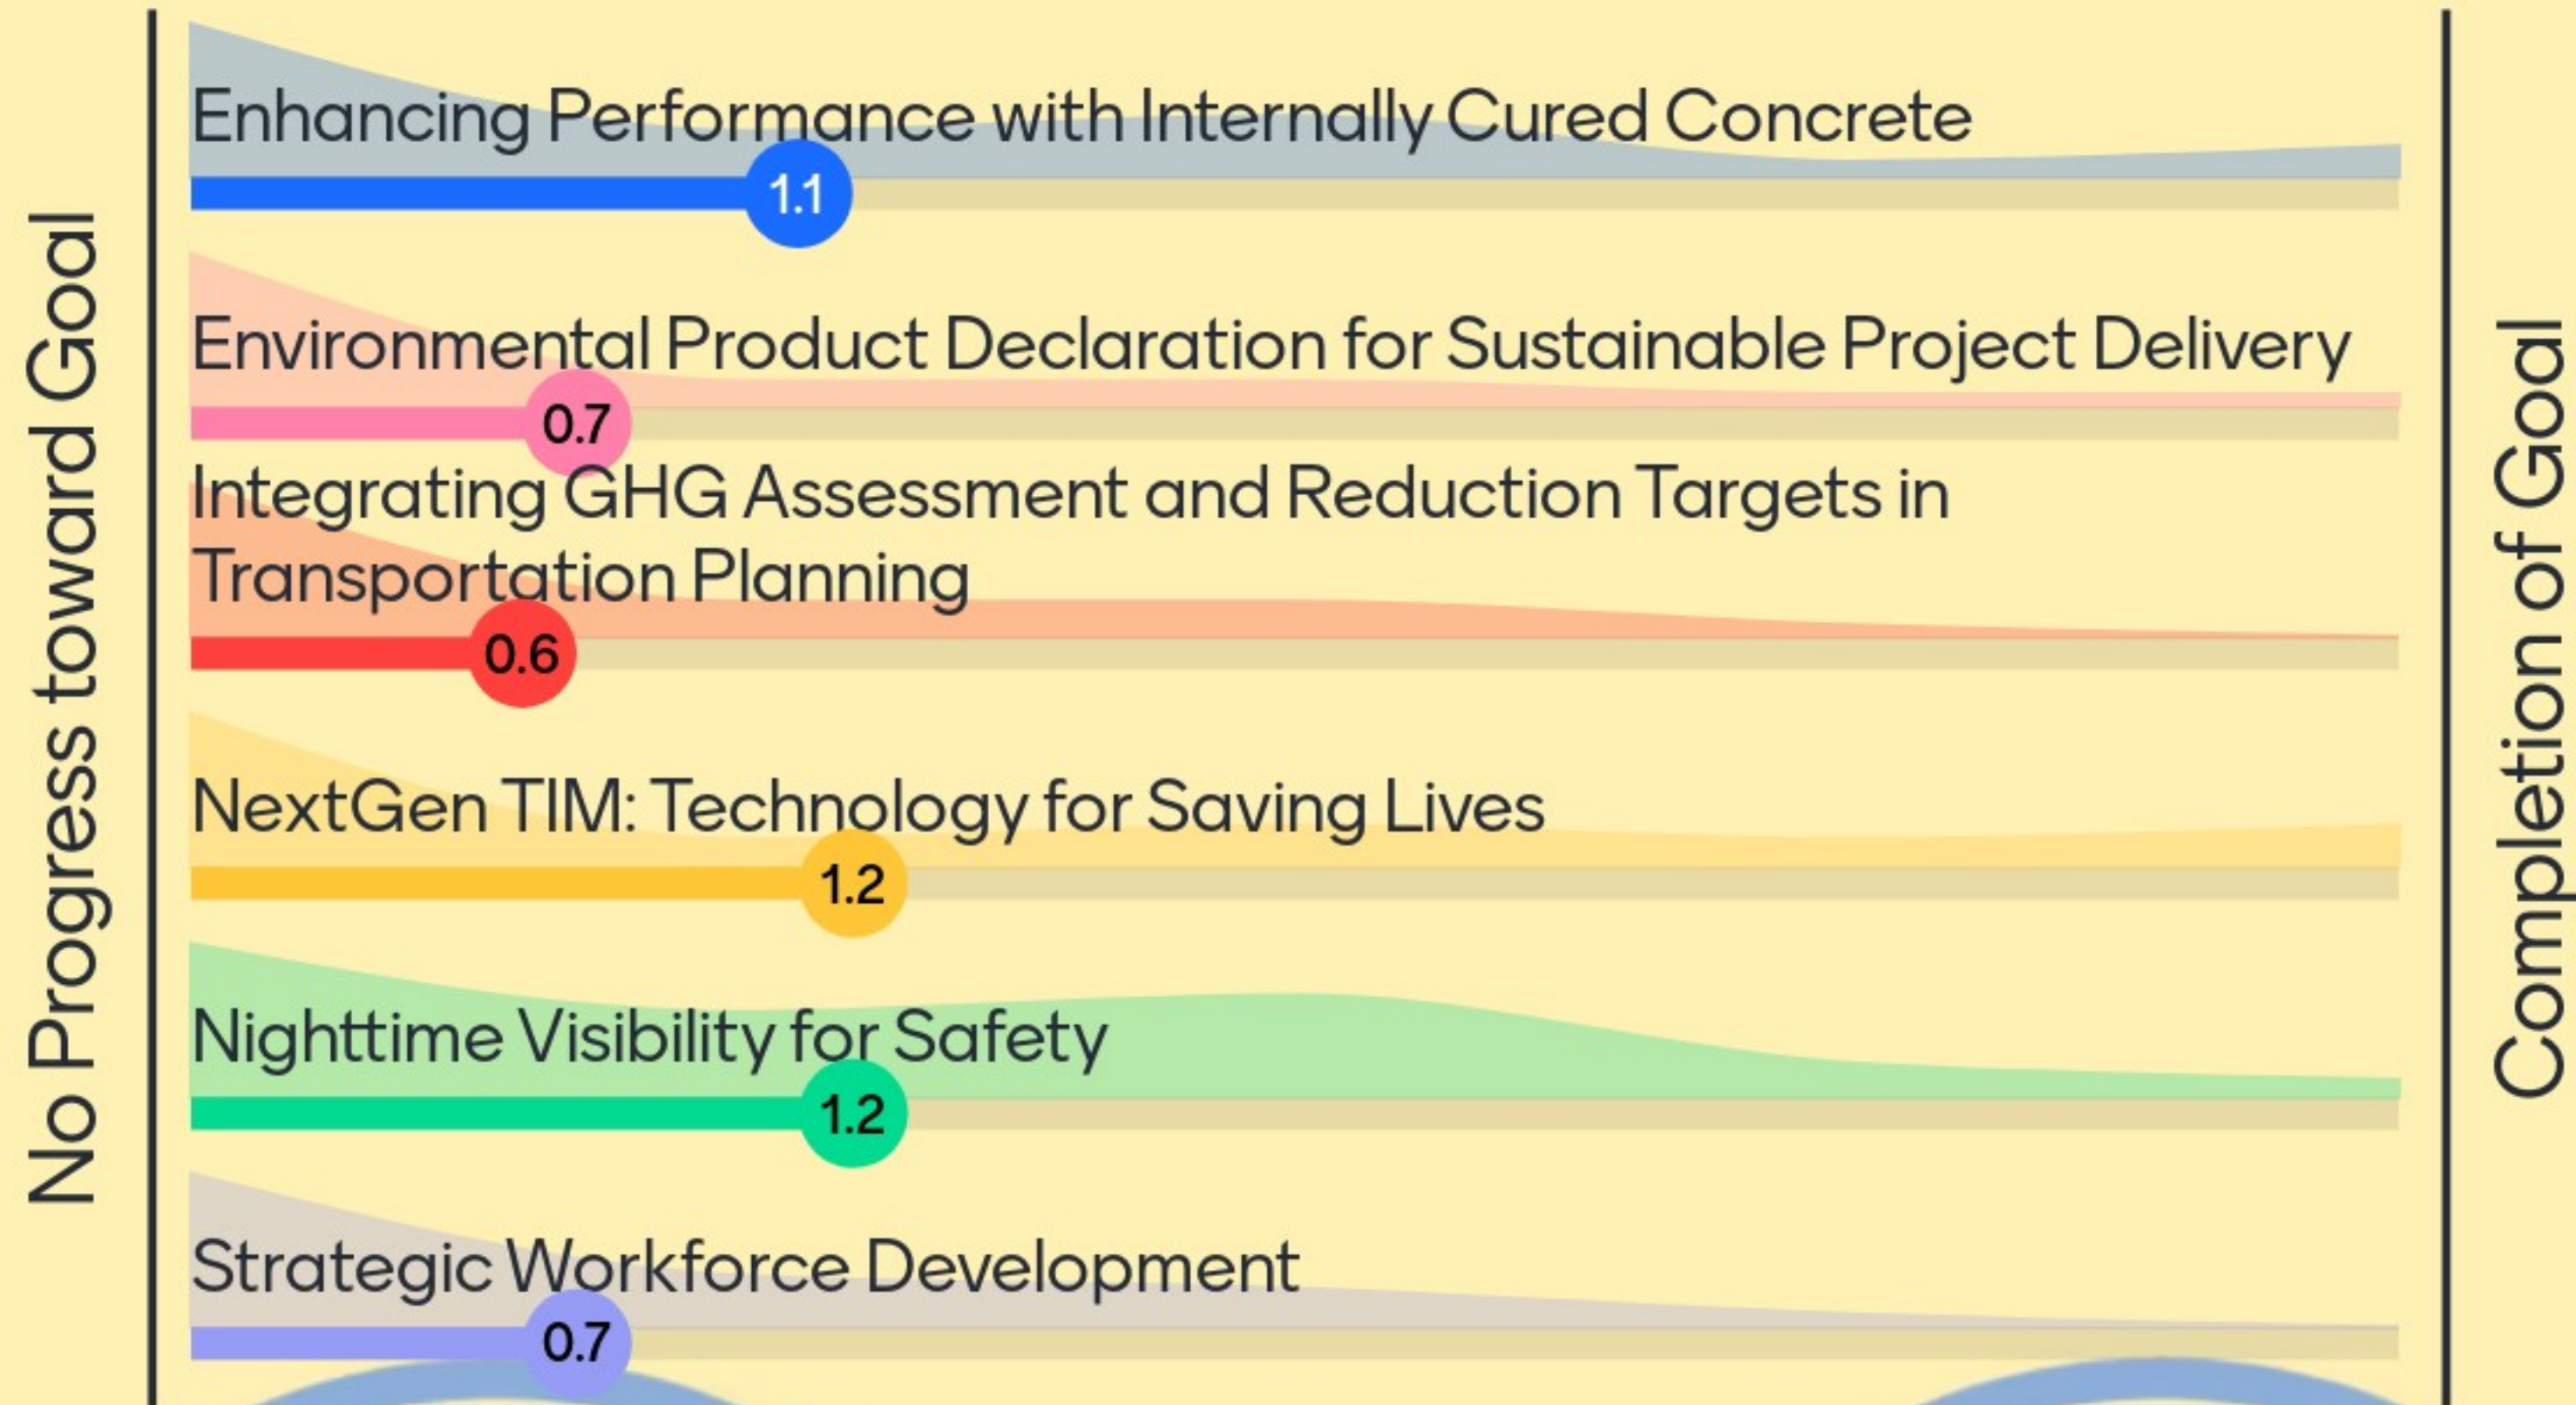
No Progress toward Goal

Enhancing Performance with Internally Cured Concrete

1.1

Environmental Product Declaration for Sustainable Project Delivery

0.7

Integrating GHG Assessment and Reduction Targets in Transportation Planning

0.6

NextGen TIM: Technology for Saving Lives

1.2

Nighttime Visibility for Safety

1.2

Strategic Workforce Development

0.7

Completion of Goal